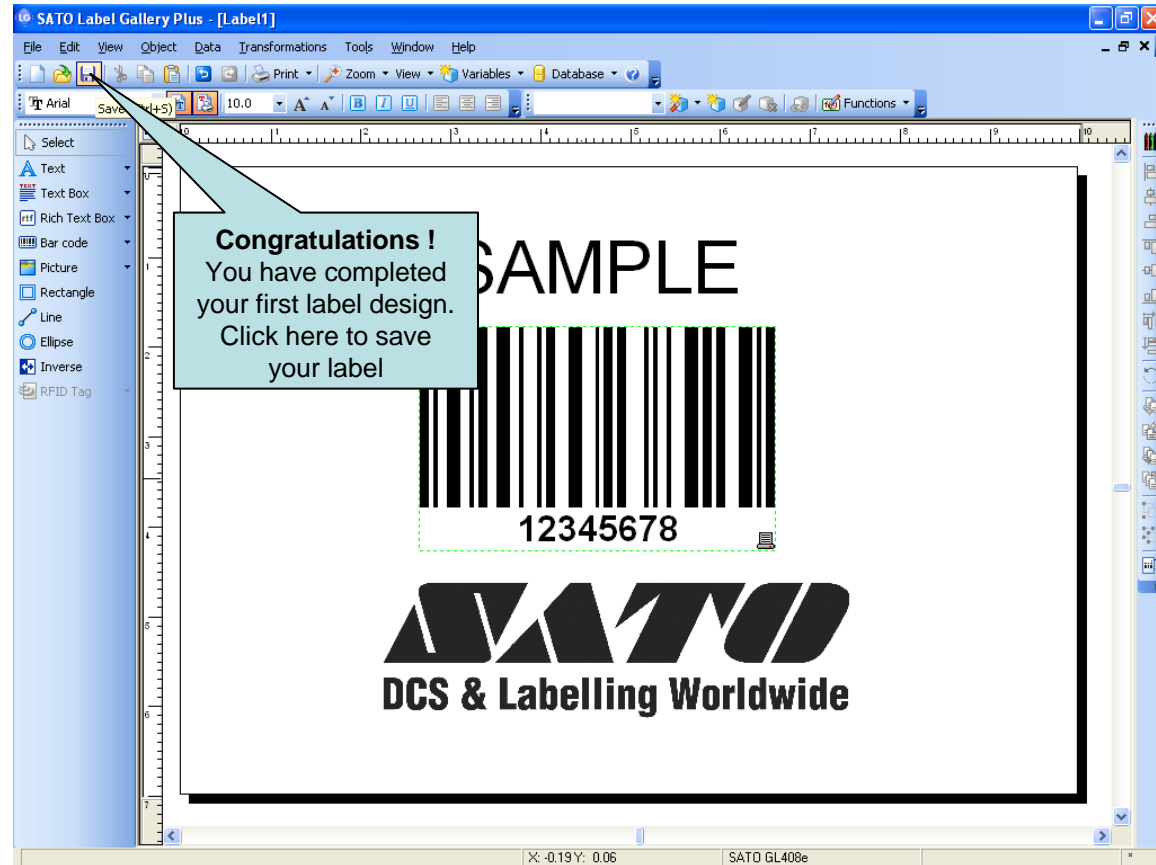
SATO Label Gallery Plus - [Label1]

File Edit View Object Data Transformations Tools Window Help

Print Zoom View Variables Database

Arial Save (Ctrl+S) 10.0 B I U Functions

Select
Text
Text Box
Rich Text Box
Bar code
Picture
Rectangle
Line
Ellipse
Inverse
RFID Tag

0 1 2 3 4 5 6 7 8 9 10

Congratulations !
You have completed your first label design. Click here to save your label

SAMPLE

12345678

SATO
DCS & Labelling Worldwide

X: -0.19 Y: 0.06 SATO GL408e